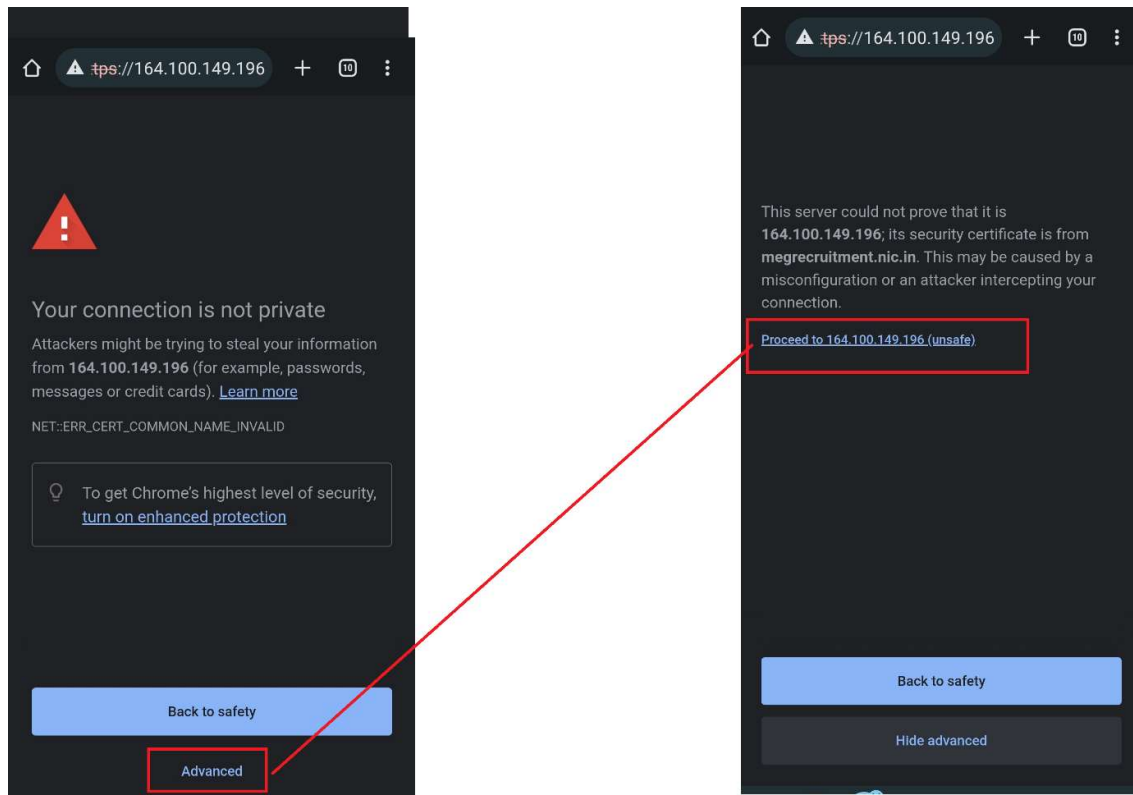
tps://164.100.149.196

10

Your connection is not private

Attackers might be trying to steal your information from **164.100.149.196** (for example, passwords, messages or credit cards). Learn more

NET::ERR_CERT_COMMON_NAME_INVALID

To get Chrome's highest level of security, turn on enhanced protection

Back to safety

Advanced

tps://164.100.149.196

10

This server could not prove that it is **164.100.149.196**; its security certificate is from **megrecruitment.nic.in**. This may be caused by a misconfiguration or an attacker intercepting your connection.

Proceed to 164.100.149.196 (unsafe)

Back to safety

Hide advanced